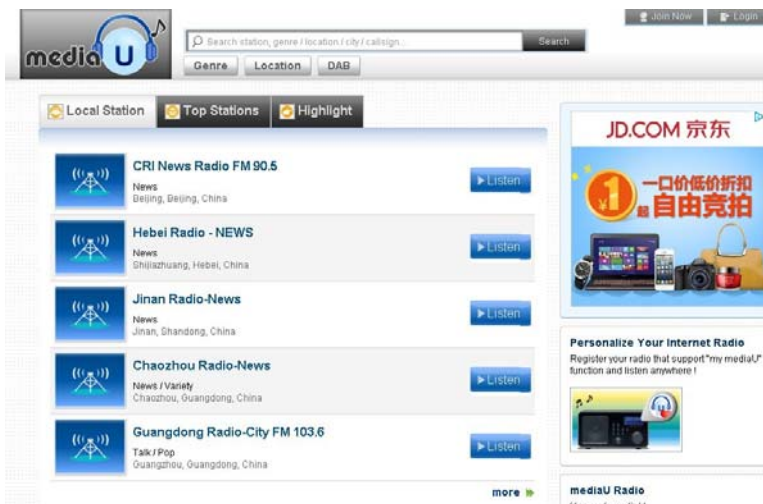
media U

Search station, genre / location / city / callsign...

Search

Join Now

Login

Genre

Location

DAB

Local Station

Top Stations

Highlight

CRI News Radio FM 90.5

News
Beijing, Beijing, China

Listen

Hebei Radio - NEWS

News
Shijiazhuang, Hebei, China

Listen

Jinan Radio-News

News
Jinan, Shandong, China

Listen

Chaozhou Radio-News

News / Variety
Chaozhou, Guangdong, China

Listen

Guangdong Radio-City FM 103.6

Talk / Pop
Guangzhou, Guangdong, China

Listen

more

JD.COM 京东

1 一口价低价折扣 自由竞拍

Personalize Your Internet Radio

Register your radio that support "my mediaU" function and listen anywhere !

mediaU Radio